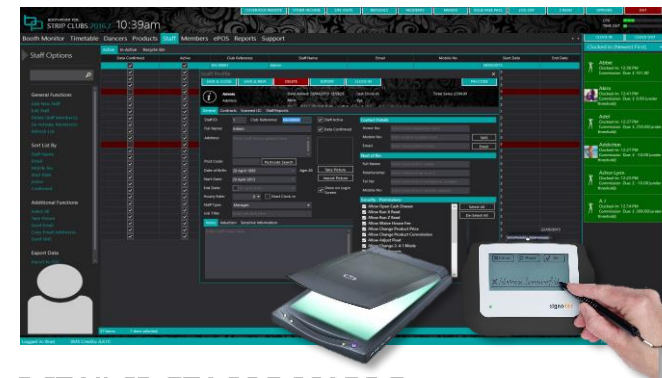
STRIP CLUBS
10:39am
Booth Monitor Timetable Dancers Products Staff Members ePOS Reports Support
Staff Options
Active In Active Recycle Bin
General Functions
Sort List By
Additional Functions
Export Data
Staff Details
SAVE & CLOSE SAVE & NEW DELETE REPORT CLOSE
General Contracts Scanned I.D. Staff Reports
Staff ID
First Name
Address
Date of Birth
Start Date
End Date
Security Rules
Staff Type
User Title
Contact Details
Next of Kin
Security - Permissions
Clocked In (Newest First)
Abbie
Alex
Adel
Alison
Ashley Lynn
A. J
CLOCK IN CLOCK OUT
signotec